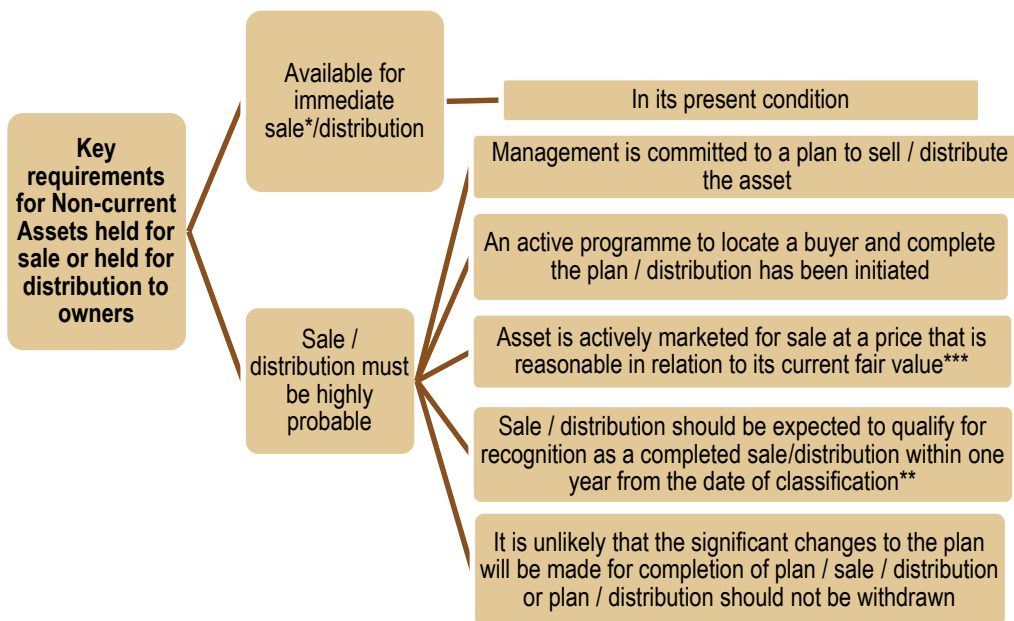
Key requirements for Non-current Assets held for sale or held for distribution to owners

Available for immediate sale*/distribution

In its present condition

Sale / distribution must be highly probable

Management is committed to a plan to sell / distribute the asset

An active programme to locate a buyer and complete the plan / distribution has been initiated

Asset is actively marketed for sale at a price that is reasonable in relation to its current fair value***

Sale / distribution should be expected to qualify for recognition as a completed sale/distribution within one year from the date of classification**

It is unlikely that the significant changes to the plan will be made for completion of plan / sale / distribution or plan / distribution should not be withdrawn